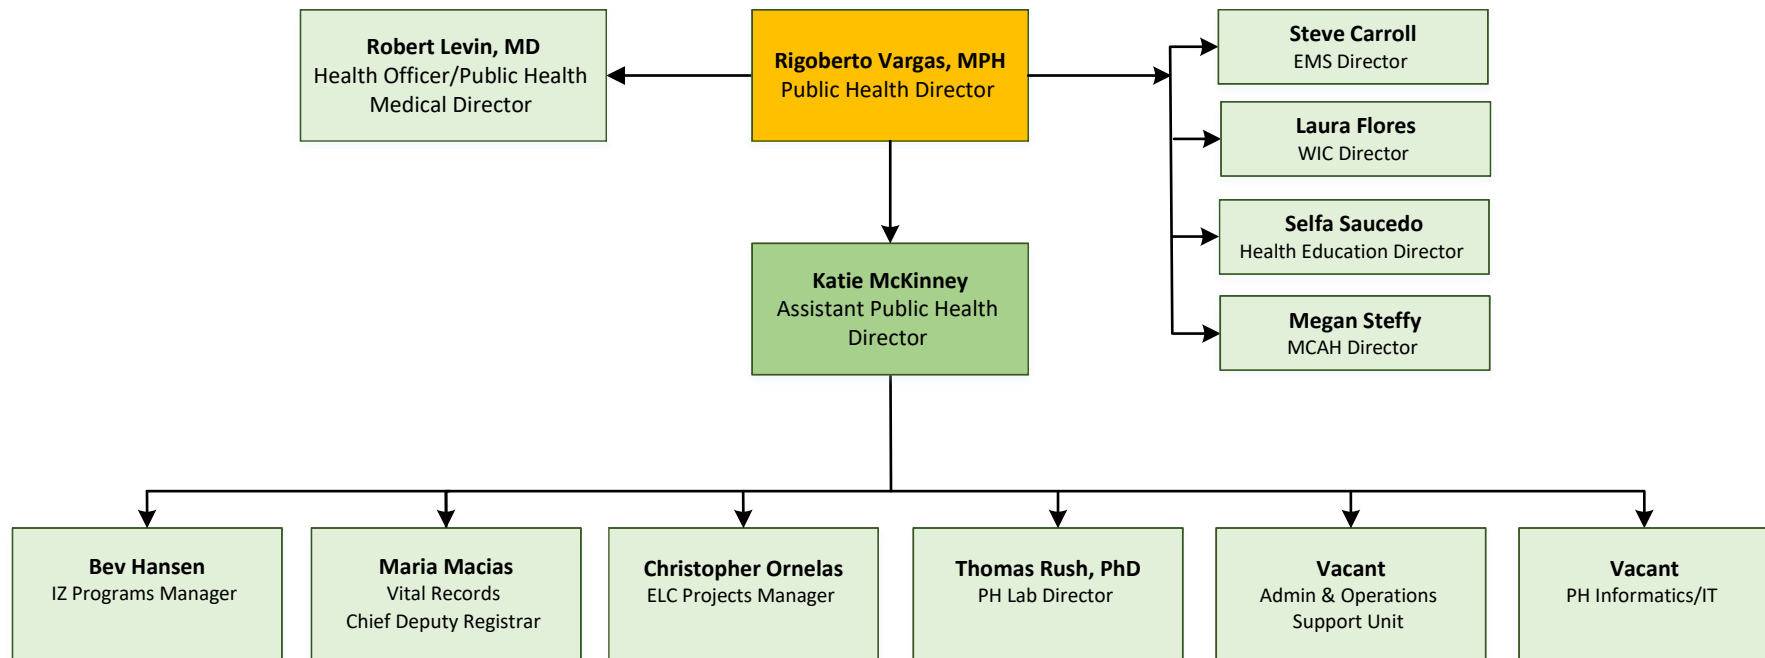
Robert Levin, MD
Health Officer/Public Health Medical Director

Rigoberto Vargas, MPH
Public Health Director

Steve Carroll
EMS Director

Laura Flores
WIC Director

Selfa Saucedo
Health Education Director

Megan Steffy
MCAH Director

Katie McKinney
Assistant Public Health Director

Bev Hansen
IZ Programs Manager

Maria Macias
Vital Records
Chief Deputy Registrar

Christopher Ornelas
ELC Projects Manager

Thomas Rush, PhD
PH Lab Director

Vacant
Admin & Operations Support Unit

Vacant
PH Informatics/IT